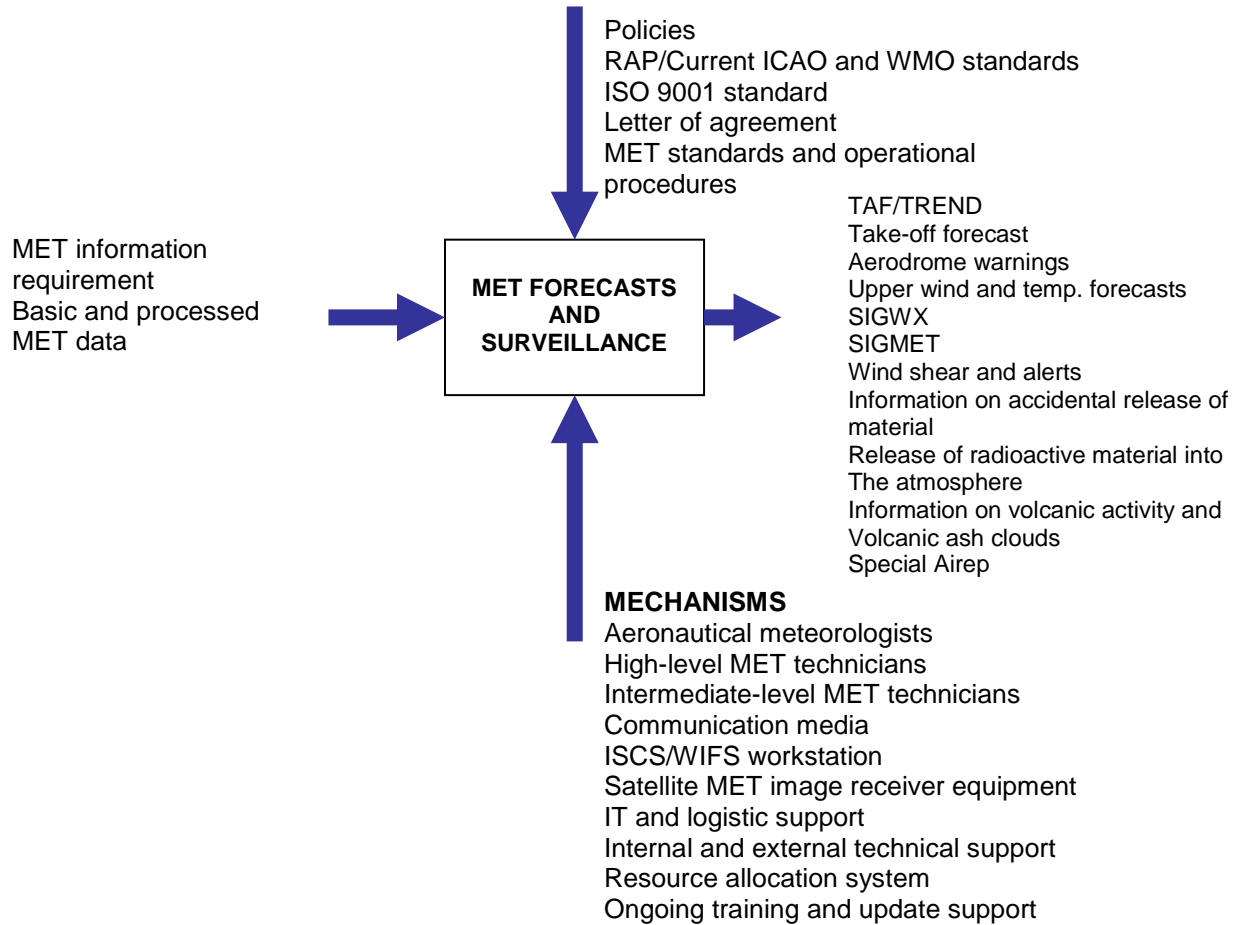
Policies
RAP/Current ICAO and WMO standards
ISO 9001 standard
Letter of agreement
MET standards and operational procedures

MET information requirement
Basic and processed MET data

MET FORECASTS AND SURVEILLANCE

TAF/TREND
Take-off forecast
Aerodrome warnings
Upper wind and temp. forecasts
SIGWX
SIGMET
Wind shear and alerts
Information on accidental release of material
Release of radioactive material into The atmosphere
Information on volcanic activity and Volcanic ash clouds
Special Airep

MECHANISMS
Aeronautical meteorologists
High-level MET technicians
Intermediate-level MET technicians
Communication media
ISCS/WIFS workstation
Satellite MET image receiver equipment
IT and logistic support
Internal and external technical support
Resource allocation system
Ongoing training and update support